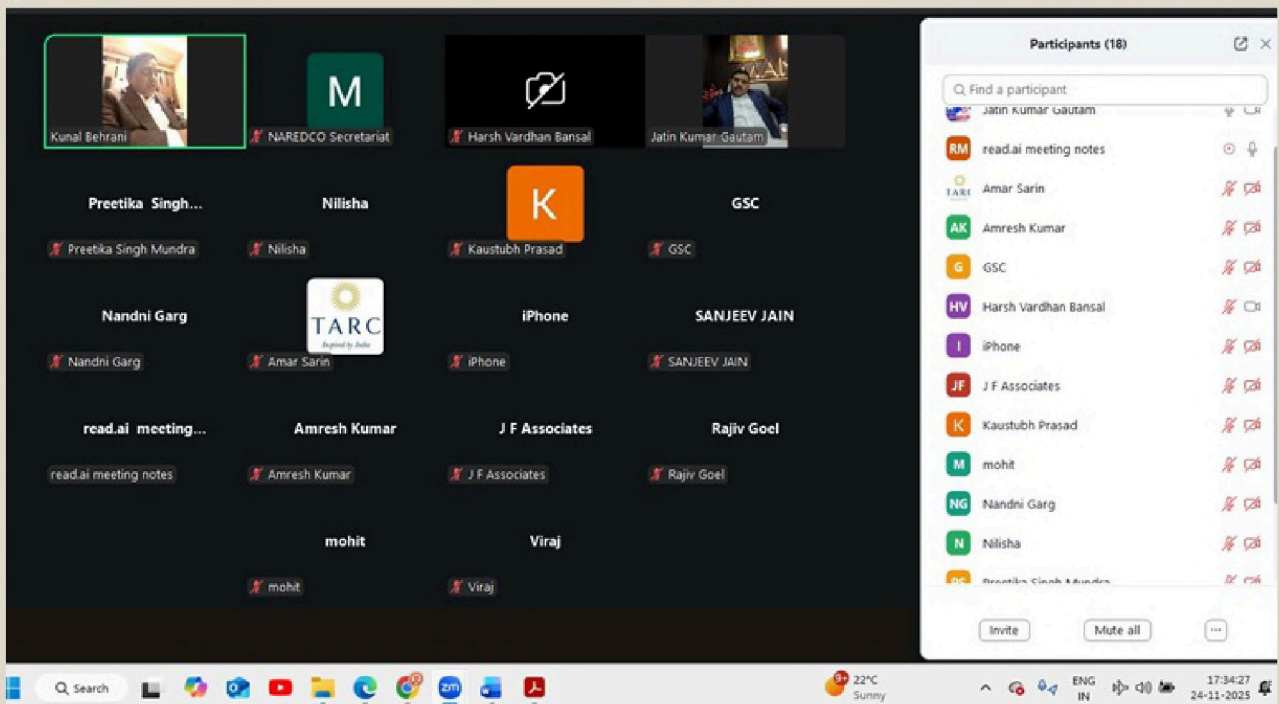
Kunal Behrani

M

NAREDCO Secretariat

Harsh Vardhan Bansal

Jatin Kumar Gautam

Preetika Singh...

Preetika Singh Mundra

Nilisha

Nilisha

K

Kaustubh Prasad

GSC

GSC

Nandni Garg

Nandni Garg

TARC
Inspired by India

Amar Sarin

iPhone

iPhone

SANJEEV JAIN

SANJEEV JAIN

read.ai meeting...

read.ai meeting notes

Amresh Kumar

Amresh Kumar

J F Associates

J F Associates

Rajiv Goel

Rajiv Goel

mohit

mohit

Viraj

Viraj

Participants (18)

Find a participant

Jatin Kumar Gautam

RM read.ai meeting notes

TARC Amar Sarin

AK Amresh Kumar

G GSC

HV Harsh Vardhan Bansal

I iPhone

JF J F Associates

K Kaustubh Prasad

M mohit

NG Nandni Garg

N Nilisha

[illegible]

Invite

Mute all

...

Search

9+ 22°C Sunny

ENG IN

17:34:27
24-11-2025